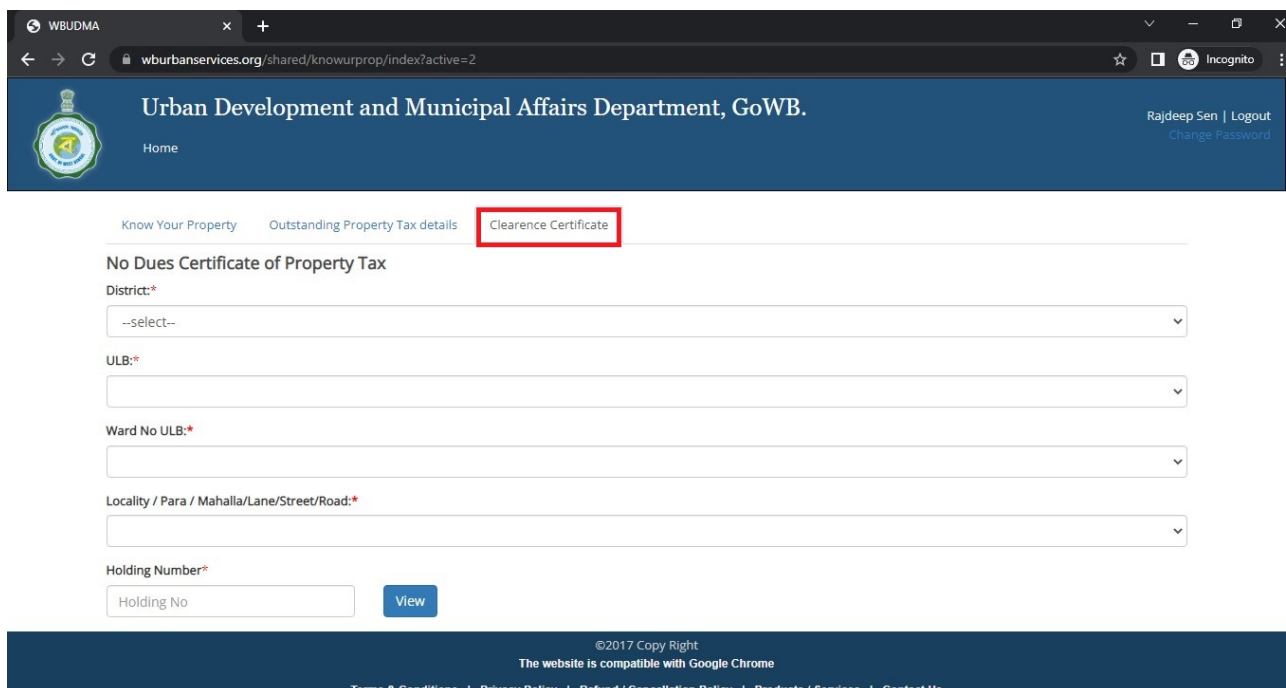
WBUDMA

wburbanservices.org/shared/knowurprop/index?active=2

Incognito

Urban Development and Municipal Affairs Department, GoWB.

Home

Rajdeep Sen | Logout
Change Password

Know Your Property  Outstanding Property Tax details  Clearence Certificate

No Dues Certificate of Property Tax

District:*

--select--

ULB:*

Ward No ULB:*

Locality / Para / Mahalla/Lane/Street/Road:*

Holding Number*

Holding No

View

©2017 Copy Right
The website is compatible with Google Chrome

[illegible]